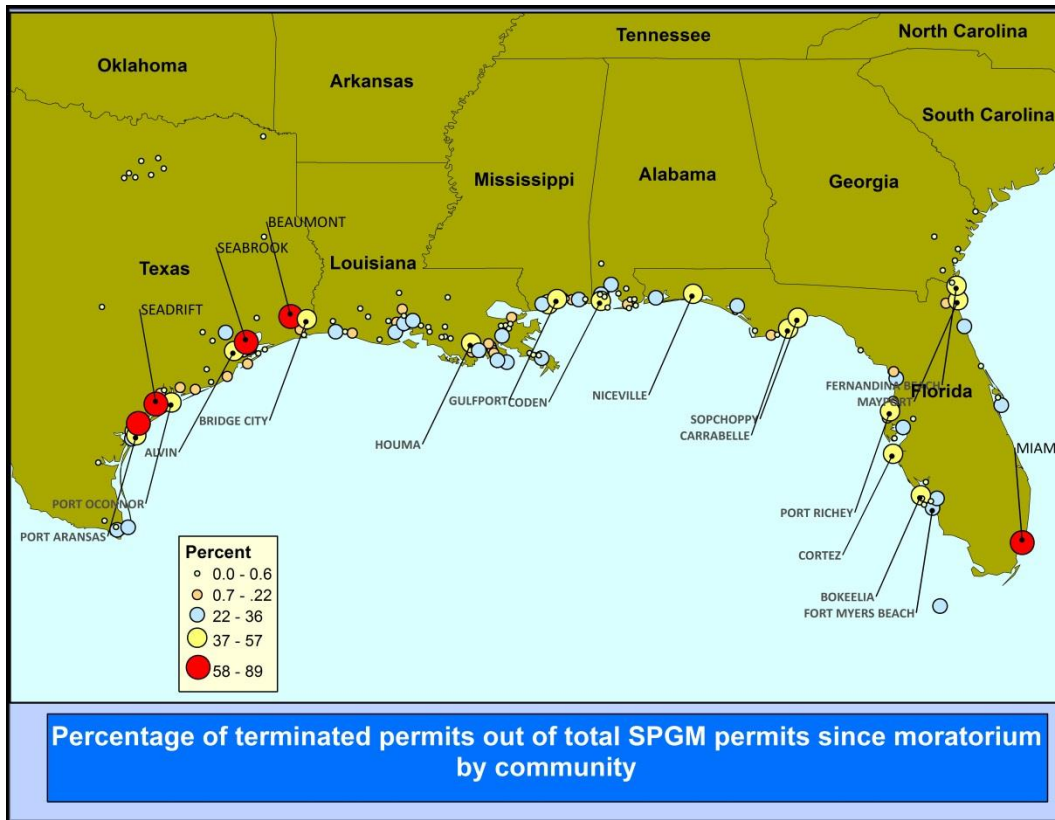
Tennessee
North Carolina
Oklahoma
Arkansas
South Carolina
Mississippi
Alabama
Georgia
BEAUMONT
SEABROOK
Texas
Louisiana
SEADRIFT
FERNANDINA BEACH
MAYPORT
Florida
BRIDGE CITY
GULFPORT
CODEN
NICEVILLE
SOPCHOPPY
CARRABELLE
HOUMA
ALVIN
MIAMI
PORT RICHEY
PORT OCONNOR
PORT ARANSAS
CORTEZ
BOKEELIA
FORT MYERS BEACH

Percent
0.0 - 0.6
0.7 - .22
22 - 36
37 - 57
58 - 89

Percentage of terminated permits out of total SPGM permits since moratorium by community